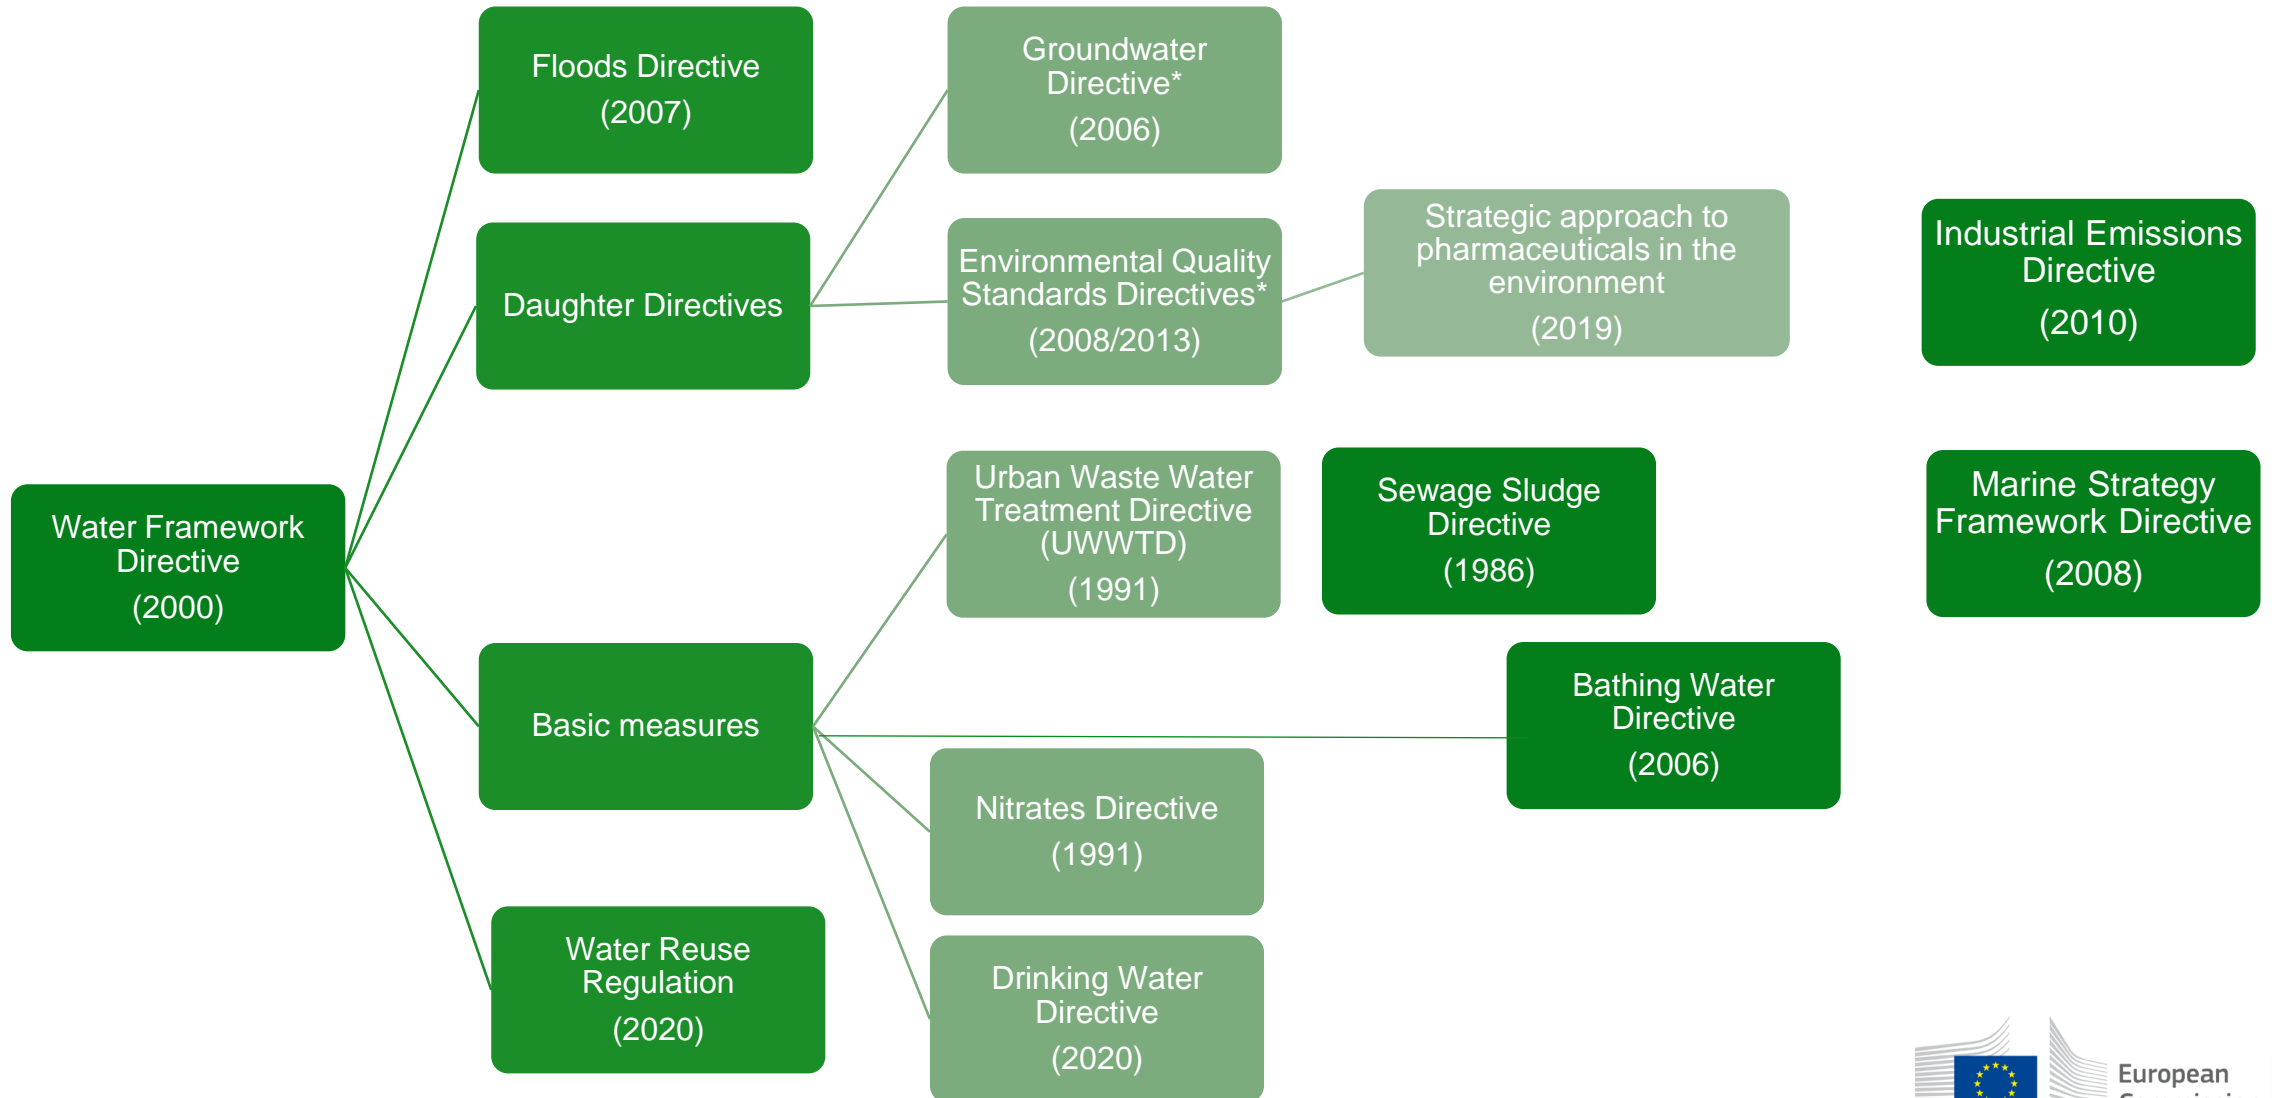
Floods Directive
(2007)

Groundwater Directive*
(2006)

Daughter Directives

Environmental Quality Standards Directives*
(2008/2013)

Strategic approach to pharmaceuticals in the environment
(2019)

Industrial Emissions Directive
(2010)

Water Framework Directive
(2000)

Urban Waste Water Treatment Directive (UWWTD)
(1991)

Sewage Sludge Directive
(1986)

Marine Strategy Framework Directive
(2008)

Basic measures

Bathing Water Directive
(2006)

Nitrates Directive
(1991)

Water Reuse Regulation
(2020)

Drinking Water Directive
(2020)

European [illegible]